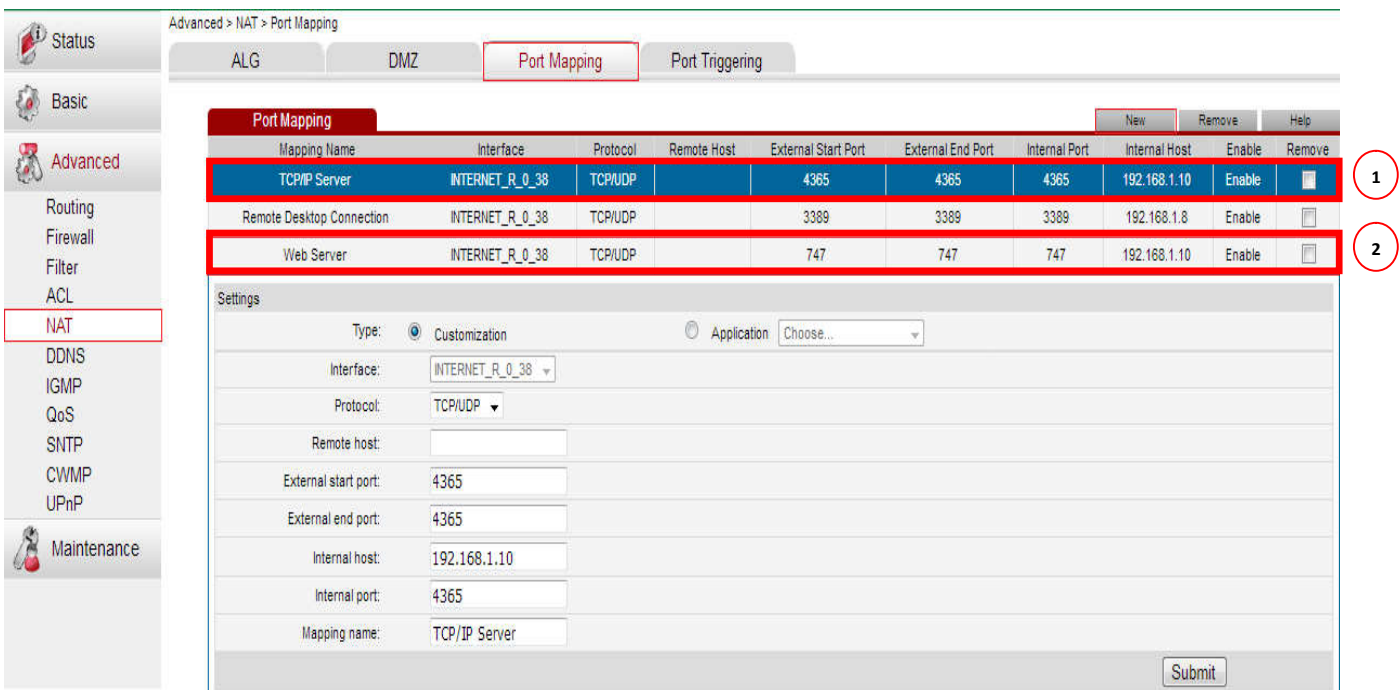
Status

Basic

Advanced

Routing
Firewall
Filter
ACL
NAT
DDNS
IGMP
QoS
SNTP
CWMP
UPnP

Maintenance

Advanced > NAT > Port Mapping

ALG | DMZ | Port Mapping | Port Triggering

Port Mapping

New | Remove | Help

| Mapping Name | Interface | Protocol | Remote Host | External Start Port | External End Port | Internal Port | Internal Host | Enable | Remove |
|---|---|---|---|---|---|---|---|---|---|
| TCP/IP Server | INTERNET_R_0_38 | TCP/UDP | | 4365 | 4365 | 4365 | 192.168.1.10 | Enable | |
| Remote Desktop Connection | INTERNET_R_0_38 | TCP/UDP | | 3389 | 3389 | 3389 | 192.168.1.8 | Enable | |
| Web Server | INTERNET_R_0_38 | TCP/UDP | | 747 | 747 | 747 | 192.168.1.10 | Enable | |

1

2

Settings

Type: Customization Application Choose...

Interface: INTERNET_R_0_38

Protocol: TCP/UDP

Remote host:

External start port: 4365

External end port: 4365

Internal host: 192.168.1.10

Internal port: 4365

Mapping name: TCP/IP Server

Submit